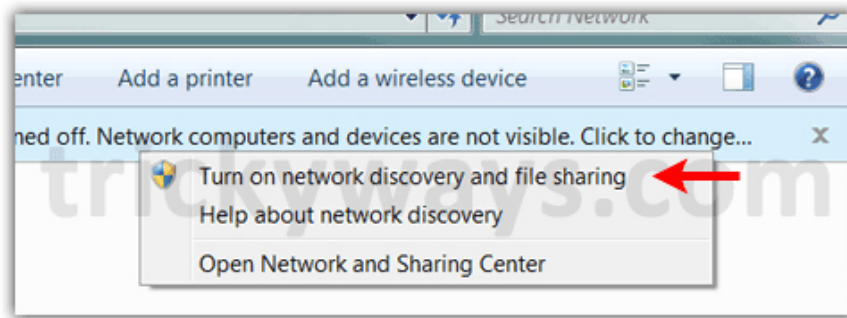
Search Network

enter Add a printer Add a wireless device

ned off. Network computers and devices are not visible. Click to change...

Turn on network discovery and file sharing
Help about network discovery

Open Network and Sharing Center

trickyways.com